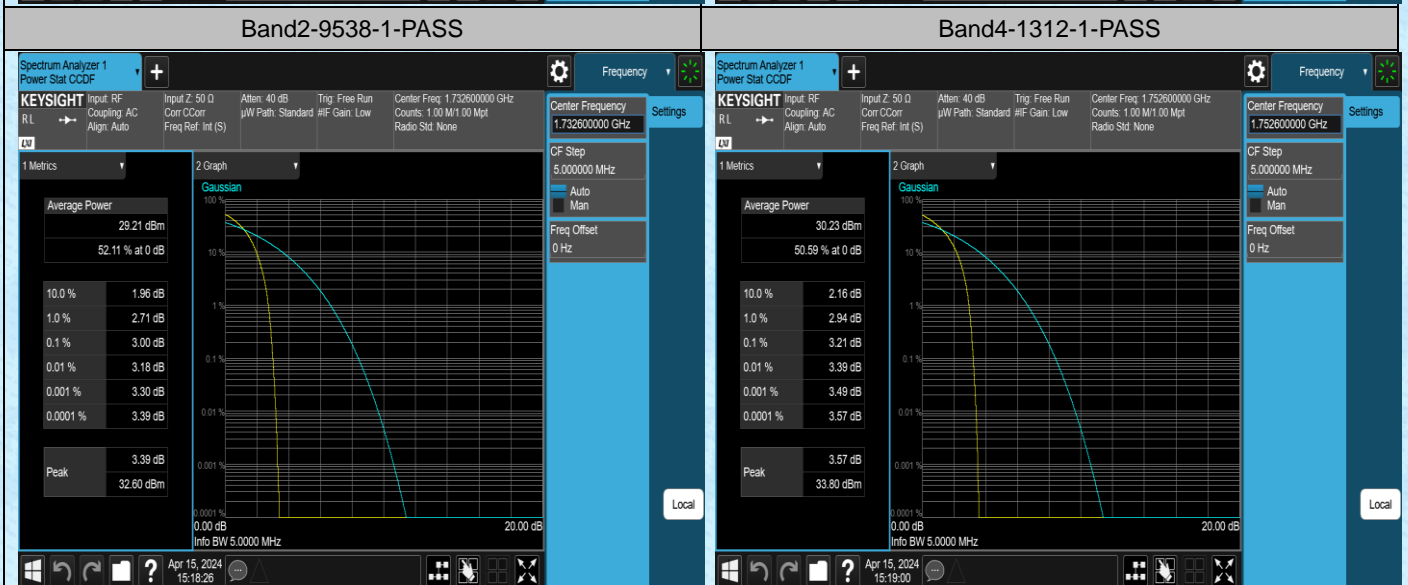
| Band2-9538-1-PASS | Band4-1312-1-PASS |
|---|---|

Spectrum Analyzer 1
Power Stat CCDF
+
Frequency
KEYSIGHT Input: RF Coupling: AC Align: Auto
RL
Input Z: 50 Ω Corr CCorr Freq Ref: Int (S)
Atten: 40 dB µW Path: Standard
Trig: Free Run #IF Gain: Low
Center Freq: 1.732600000 GHz Counts: 1.00 M/1.00 Mpt Radio Std: None
Center Frequency
1.732600000 GHz
Settings
1 Metrics
2 Graph
Gaussian
CF Step
5.000000 MHz
Auto
Man
Freq Offset
0 Hz
Average Power
29.21 dBm
52.11 % at 0 dB

| 10.0 % | 1.96 dB |
|---|---|
| 1.0 % | 2.71 dB |
| 0.1 % | 3.00 dB |
| 0.01 % | 3.18 dB |
| 0.001 % | 3.30 dB |
| 0.0001 % | 3.39 dB |

Peak 3.39 dB
32.60 dBm
100 %
10 %
1 %
0.1 %
0.01 %
0.001 %
0.0001 %
0.00 dB
20.00 dB
Info BW 5.0000 MHz
Local
Apr 15, 2024 15:18:26

Spectrum Analyzer 1
Power Stat CCDF
+
Frequency
KEYSIGHT Input: RF Coupling: AC Align: Auto
RL
Input Z: 50 Ω Corr CCorr Freq Ref: Int (S)
Atten: 40 dB µW Path: Standard
Trig: Free Run #IF Gain: Low
Center Freq: 1.752600000 GHz Counts: 1.00 M/1.00 Mpt Radio Std: None
Center Frequency
1.752600000 GHz
Settings
1 Metrics
2 Graph
Gaussian
CF Step
5.000000 MHz
Auto
Man
Freq Offset
0 Hz
Average Power
30.23 dBm
50.59 % at 0 dB

| 10.0 % | 2.16 dB |
|---|---|
| 1.0 % | 2.94 dB |
| 0.1 % | 3.21 dB |
| 0.01 % | 3.39 dB |
| 0.001 % | 3.49 dB |
| 0.0001 % | 3.57 dB |

Peak 3.57 dB
33.80 dBm
100 %
10 %
1 %
0.1 %
0.01 %
0.001 %
0.0001 %
0.00 dB
20.00 dB
Info BW 5.0000 MHz
Local
Apr 15, 2024 15:19:00